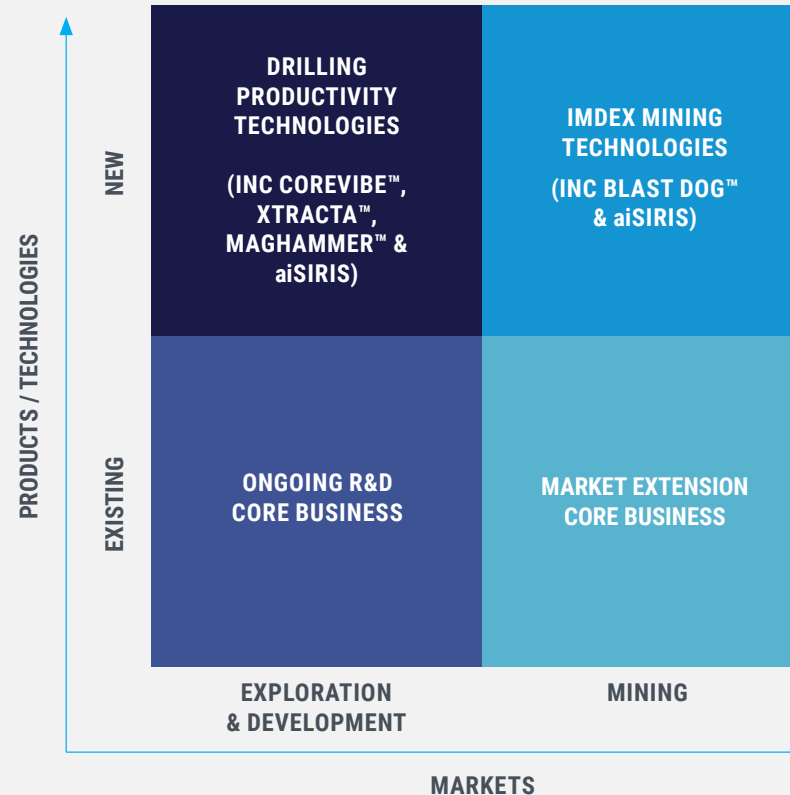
PRODUCTS / TECHNOLOGIES

NEW

EXISTING

DRILLING PRODUCTIVITY TECHNOLOGIES

(INC COREVIBE™, XTRACTA™, MAGHAMMER™ & aiSIRIS)

IMDEX MINING TECHNOLOGIES

(INC BLAST DOG™ & aiSIRIS)

ONGOING R&D CORE BUSINESS

MARKET EXTENSION CORE BUSINESS

EXPLORATION & DEVELOPMENT

MINING

MARKETS